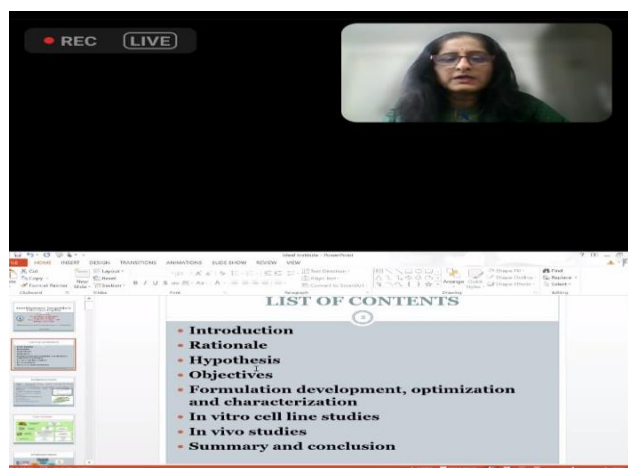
REC LIVE

FILE HOME INSERT DESIGN TRANSITIONS ANIMATIONS SLIDE SHOW REVIEW VIEW

Cut
Copy
Format Painter
Clipboard

New Slide
Layout
Reset
Section
Slides

Font
Paragraph

Text Direction
Align Text
Convert to SmartArt

Arrange
Quick Styles
Shape Fill
Shape Outline
Shape Effects
Drawing

Find
Replace
Select
Editing

LIST OF CONTENTS

• Introduction
• Rationale
• Hypothesis
• Objectives
• Formulation development, optimization and characterization
• In vitro cell line studies
• In vivo studies
• Summary and conclusion